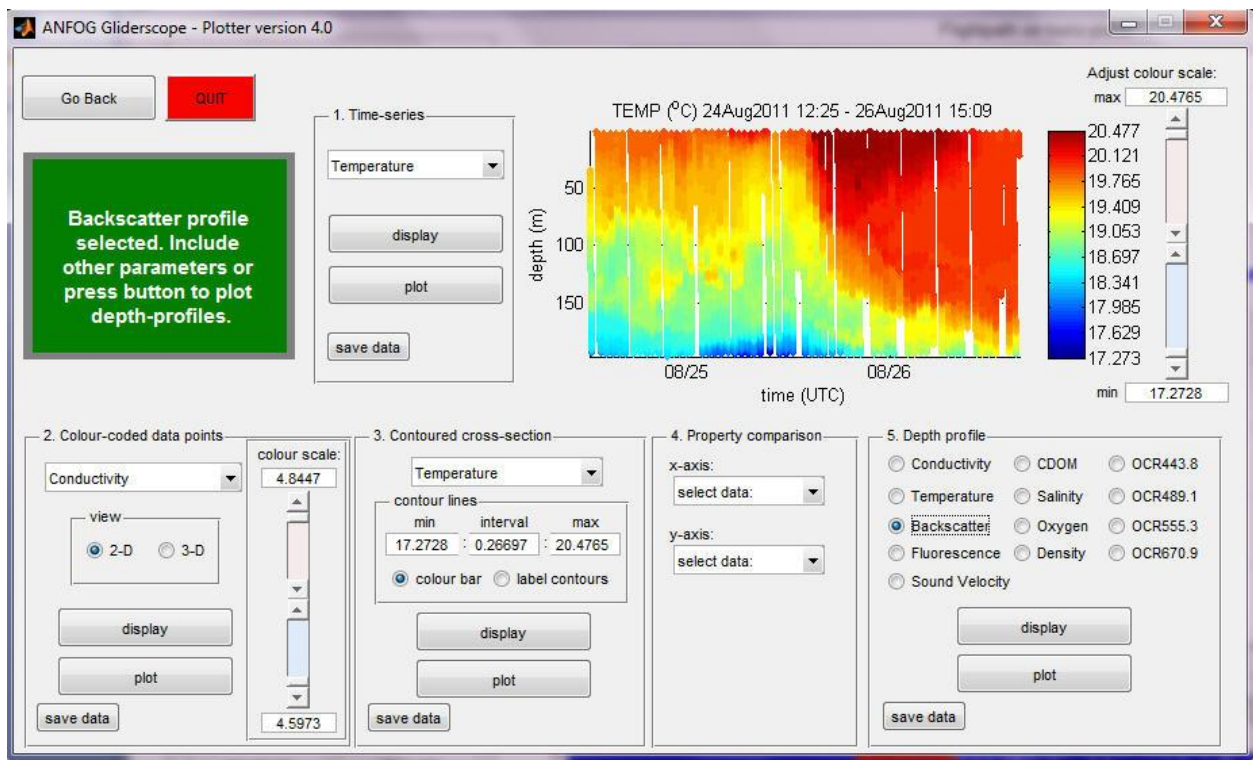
ANFOG Gliderscope - Plotter version 4.0

Go Back

QUIT

Backscatter profile selected. Include other parameters or press button to plot depth-profiles.

1. Time-series

Temperature

display

plot

save data

TEMP ($^{o}$C) 24Aug2011 12:25 - 26Aug2011 15:09

depth (m)

50

100

150

08/25

08/26

time (UTC)

20.477
20.121
19.765
19.409
19.053
18.697
18.341
17.985
17.629
17.273

Adjust colour scale:

max 20.4765

min 17.2728

2. Colour-coded data points

Conductivity

view

2-D 3-D

display

plot

save data

colour scale:

4.8447

4.5973

3. Contoured cross-section

Temperature

contour lines

| min | interval | max |
|---|---|---|
| 17.2728 | 0.26697 | 20.4765 |

colour bar label contours

display

plot

save data

4. Property comparison

x-axis:

select data:

y-axis:

select data:

5. Depth profile

Conductivity CDOM OCR443.8
Temperature Salinity OCR489.1
Backscatter Oxygen OCR555.3
Fluorescence Density OCR670.9
Sound Velocity

display

plot

save data